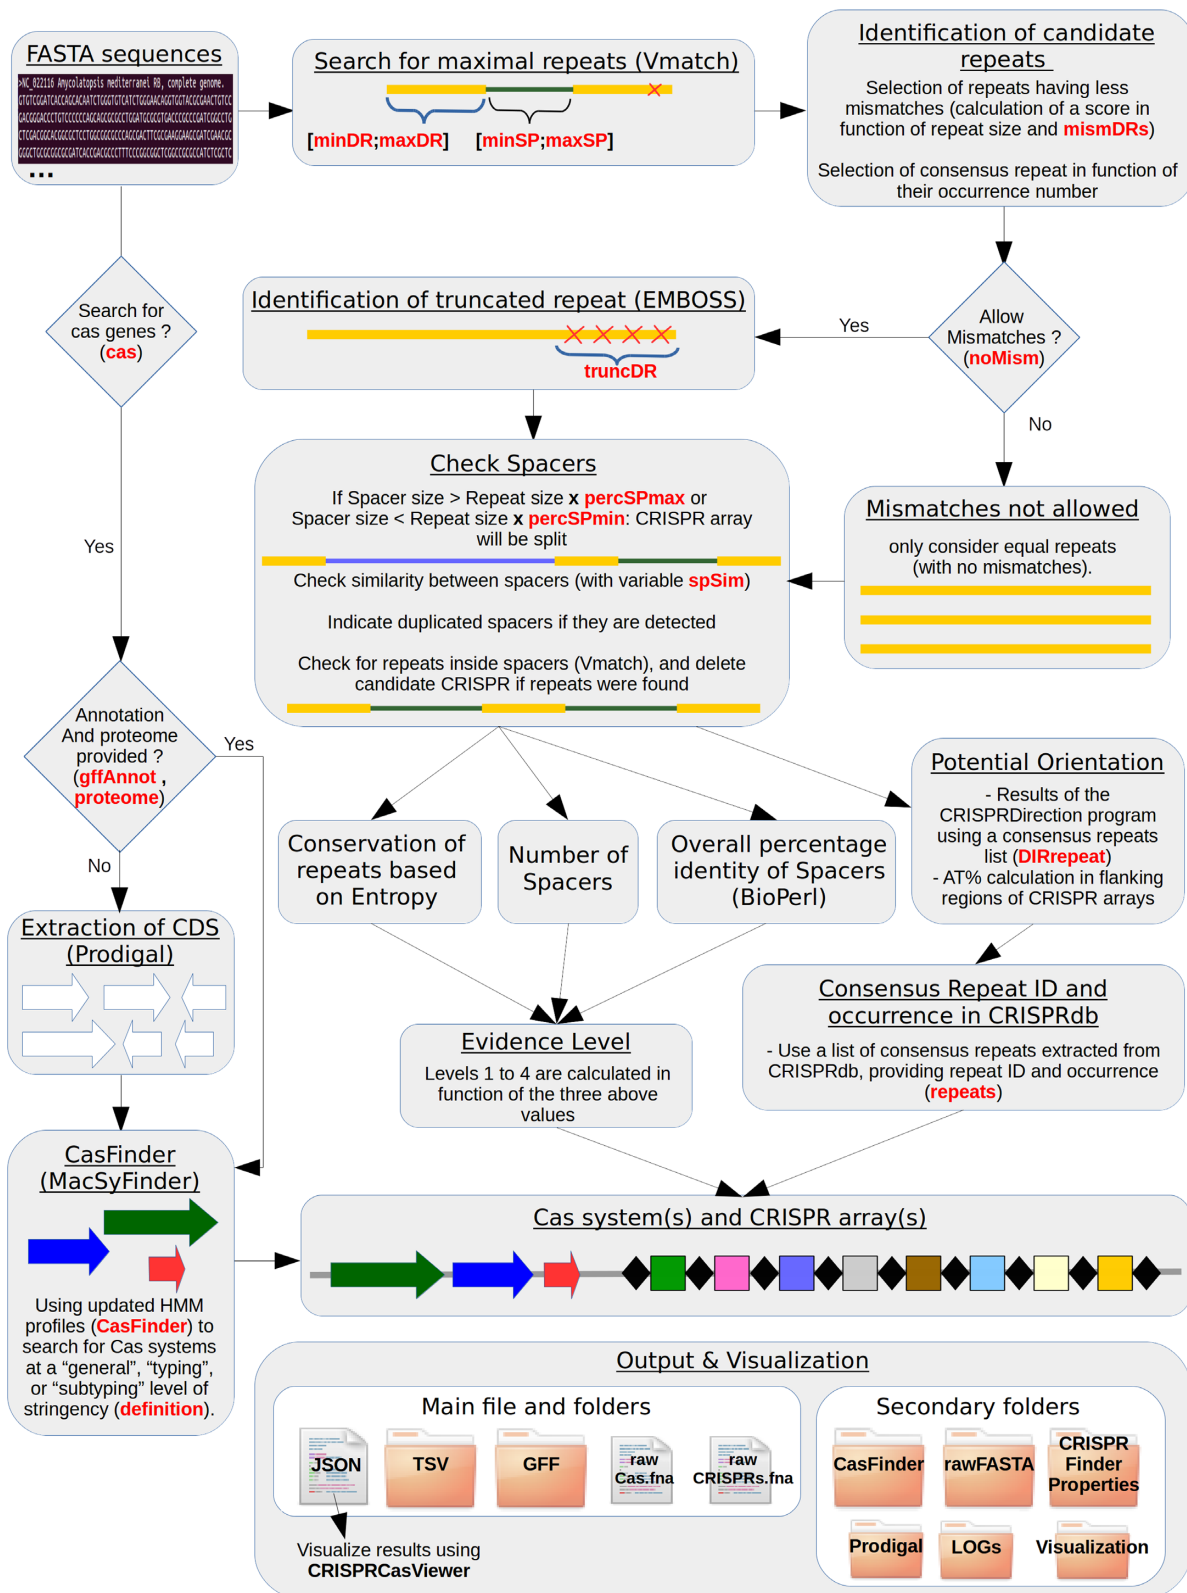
FASTA sequences

>NC_022116 Amycolatopsis mediterranei RB, complete genome.
GTGTCGGATCACCAGCACAATCTGGGTGTCATCTGGGAACAGGTGGTACCGGAACTGTCC
GACGGGACCCTGTCCCCCCAGCAGCGCGCCTGGATGCGCGTGACCCGCCCGATCGGCCTG
CTCGACGGCACGGCGCTCCTGGCGGCGCCCAGCGACTTCGCGAAGGAAGCGATCGAACGC
CGGCTGCGCGGCGCGATCACCGACGCCCTTTCCCGGCGGCTCGGCCGCCCATCTCGCTC
...

Search for maximal repeats (Vmatch)

[minDR;maxDR] [minSP;maxSP]

Identification of candidate repeats

Selection of repeats having less mismatches (calculation of a score in function of repeat size and mismDRs)

Selection of consensus repeat in function of their occurrence number

Search for cas genes ? (cas)

Identification of truncated repeat (EMBOSS)

truncDR

Yes

Allow Mismatches ? (noMism)

No

Check Spacers

If Spacer size > Repeat size x percSPmax or Spacer size < Repeat size x percSPmin: CRISPR array will be split

Check similarity between spacers (with variable spSim)

Indicate duplicated spacers if they are detected

Check for repeats inside spacers (Vmatch), and delete candidate CRISPR if repeats were found

Mismatches not allowed

only consider equal repeats (with no mismatches).

Yes

Annotation And proteome provided ? (gffAnnot , proteome)

Yes

No

Conservation of repeats based on Entropy

Number of Spacers

Overall percentage identity of Spacers (BioPerl)

Potential Orientation

- Results of the CRISPRDirection program using a consensus repeats list (DIRrepeat)
- AT% calculation in flanking regions of CRISPR arrays

Extraction of CDS (Prodigal)

Evidence Level

Levels 1 to 4 are calculated in function of the three above values

Consensus Repeat ID and occurrence in CRISPRdb

- Use a list of consensus repeats extracted from CRISPRdb, providing repeat ID and occurrence (repeats)

CasFinder (MacSyFinder)

Using updated HMM profiles (CasFinder) to search for Cas systems at a “general”, “typing”, or “subtyping” level of stringency (definition).

Cas system(s) and CRISPR array(s)

Output & Visualization

Main file and folders

JSON TSV GFF raw Cas.fna raw CRISPRs.fna

Visualize results using CRISPRCasViewer

Secondary folders

CasFinder rawFASTA CRISPR Finder Properties

Prodigal LOGs Visualization